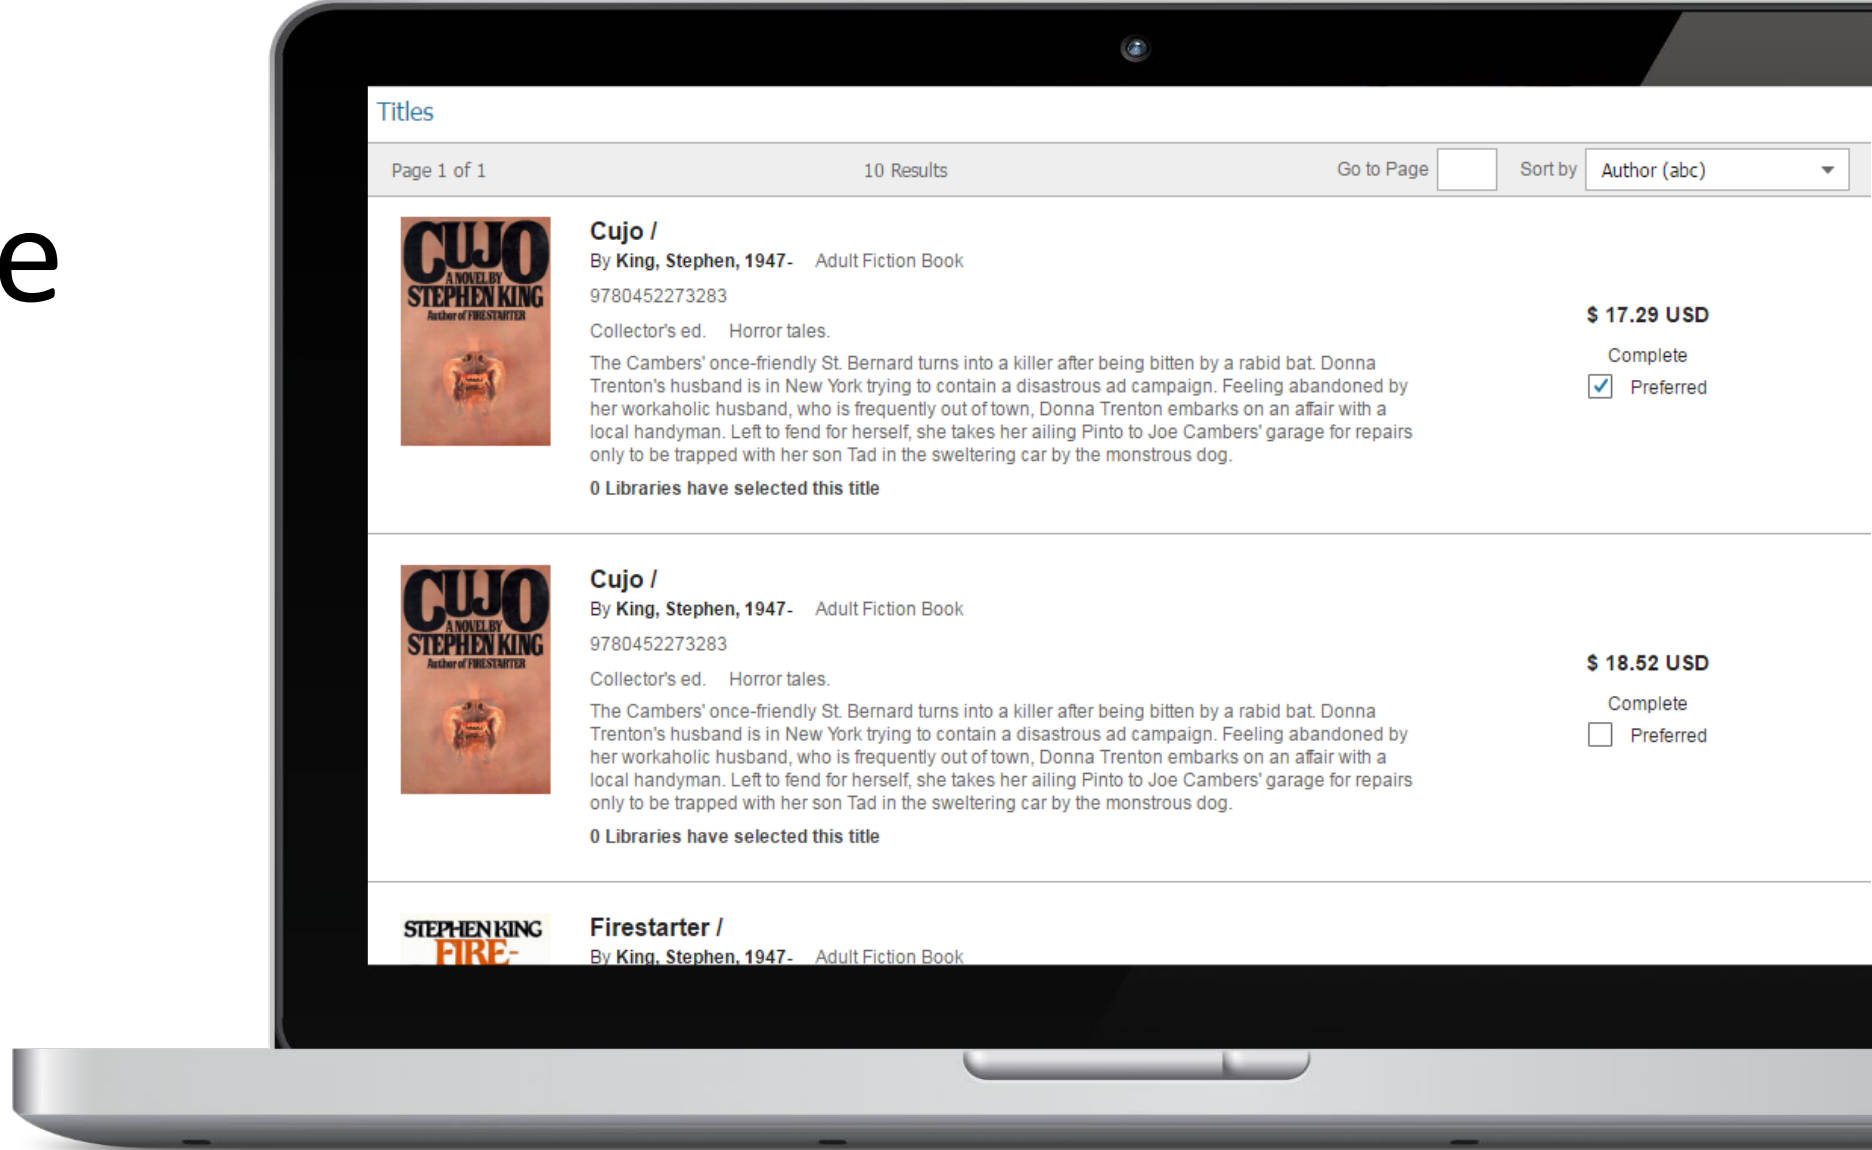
e

Titles

Page 1 of 1   10 Results   Go to Page   Sort by Author (abc)

CUJO
A NOVEL BY
STEPHEN KING
Author of FIRESTARTER

Cujo /
By King, Stephen, 1947-   Adult Fiction Book
9780452273283
Collector's ed.   Horror tales.
The Cambers' once-friendly St. Bernard turns into a killer after being bitten by a rabid bat. Donna Trenton's husband is in New York trying to contain a disastrous ad campaign. Feeling abandoned by her workaholic husband, who is frequently out of town, Donna Trenton embarks on an affair with a local handyman. Left to fend for herself, she takes her ailing Pinto to Joe Cambers' garage for repairs only to be trapped with her son Tad in the sweltering car by the monstrous dog.
0 Libraries have selected this title

$ 17.29 USD
Complete
Preferred

CUJO
A NOVEL BY
STEPHEN KING
Author of FIRESTARTER

Cujo /
By King, Stephen, 1947-   Adult Fiction Book
9780452273283
Collector's ed.   Horror tales.
The Cambers' once-friendly St. Bernard turns into a killer after being bitten by a rabid bat. Donna Trenton's husband is in New York trying to contain a disastrous ad campaign. Feeling abandoned by her workaholic husband, who is frequently out of town, Donna Trenton embarks on an affair with a local handyman. Left to fend for herself, she takes her ailing Pinto to Joe Cambers' garage for repairs only to be trapped with her son Tad in the sweltering car by the monstrous dog.
0 Libraries have selected this title

$ 18.52 USD
Complete
Preferred

STEPHEN KING
FIRE-

Firestarter /
By King, Stephen, 1947-   Adult Fiction Book